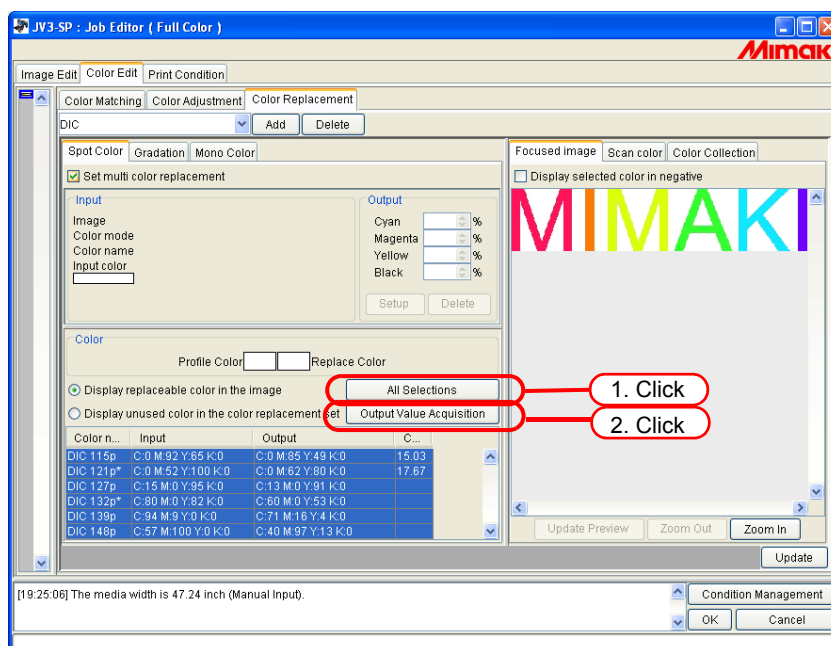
JV3-SP : Job Editor ( Full Color )

Mimaki

Image Edit | Color Edit | Print Condition

Color Matching | Color Adjustment | Color Replacement

DIC | Add | Delete

Spot Color | Gradation | Mono Color

Set multi color replacement

Input
Image
Color mode
Color name
Input color

Output
Cyan %
Magenta %
Yellow %
Black %

Setup | Delete

Color
Profile Color | Replace Color

Display replaceable color in the image
All Selections
1. Click

Display unused color in the color replacement set
Output Value Acquisition
2. Click

| Color n... | Input | Output | C... |
|---|---|---|---|
| DIC 115p | C:0 M:92 Y:65 K:0 | C:0 M:85 Y:49 K:0 | 15.03 |
| DIC 121p* | C:0 M:52 Y:100 K:0 | C:0 M:62 Y:80 K:0 | 17.67 |
| DIC 127p | C:15 M:0 Y:95 K:0 | C:13 M:0 Y:91 K:0 | |
| DIC 132p* | C:80 M:0 Y:82 K:0 | C:60 M:0 Y:53 K:0 | |
| DIC 139p | C:94 M:9 Y:0 K:0 | C:71 M:16 Y:4 K:0 | |
| DIC 148p | C:57 M:100 Y:0 K:0 | C:40 M:97 Y:13 K:0 | |

Focused image | Scan color | Color Collection

Display selected color in negative

MIMAKI

Update Preview | Zoom Out | Zoom In

Update

[19:25:06] The media width is 47.24 inch (Manual Input).

Condition Management

OK | Cancel